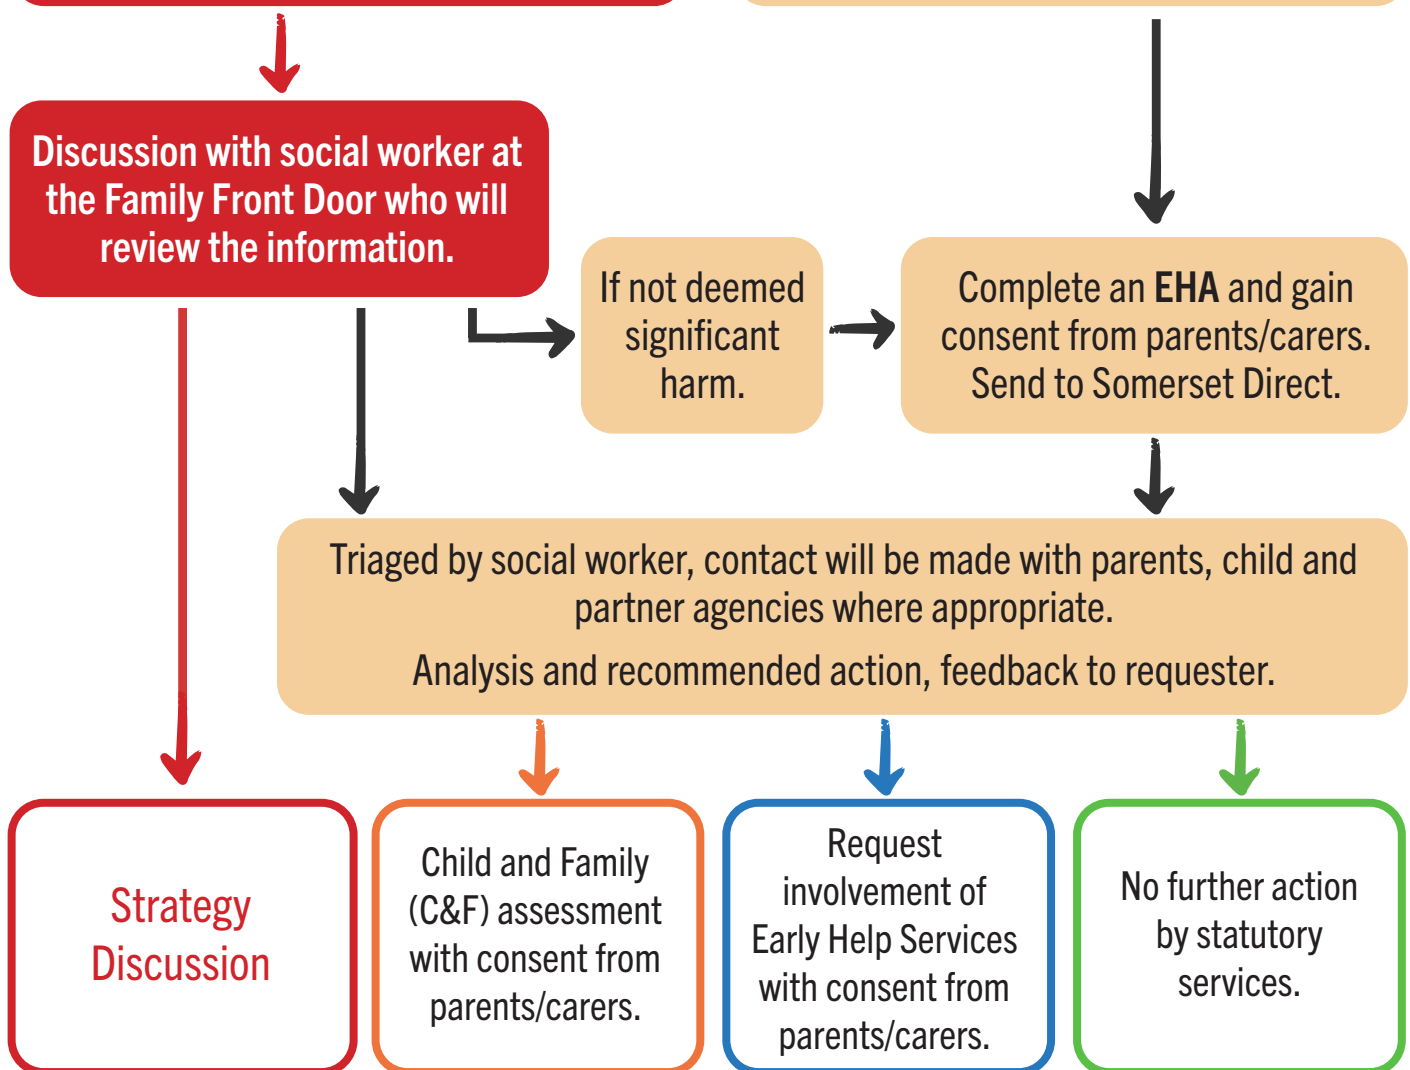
Discussion with social worker at the Family Front Door who will review the information.

If not deemed significant harm.

Complete an **EHA** and gain consent from parents/carers. Send to Somerset Direct.

Triaged by social worker, contact will be made with parents, child and partner agencies where appropriate.

Analysis and recommended action, feedback to requester.

Strategy Discussion

Child and Family (C&F) assessment with consent from parents/carers.

Request involvement of Early Help Services with consent from parents/carers.

No further action by statutory services.